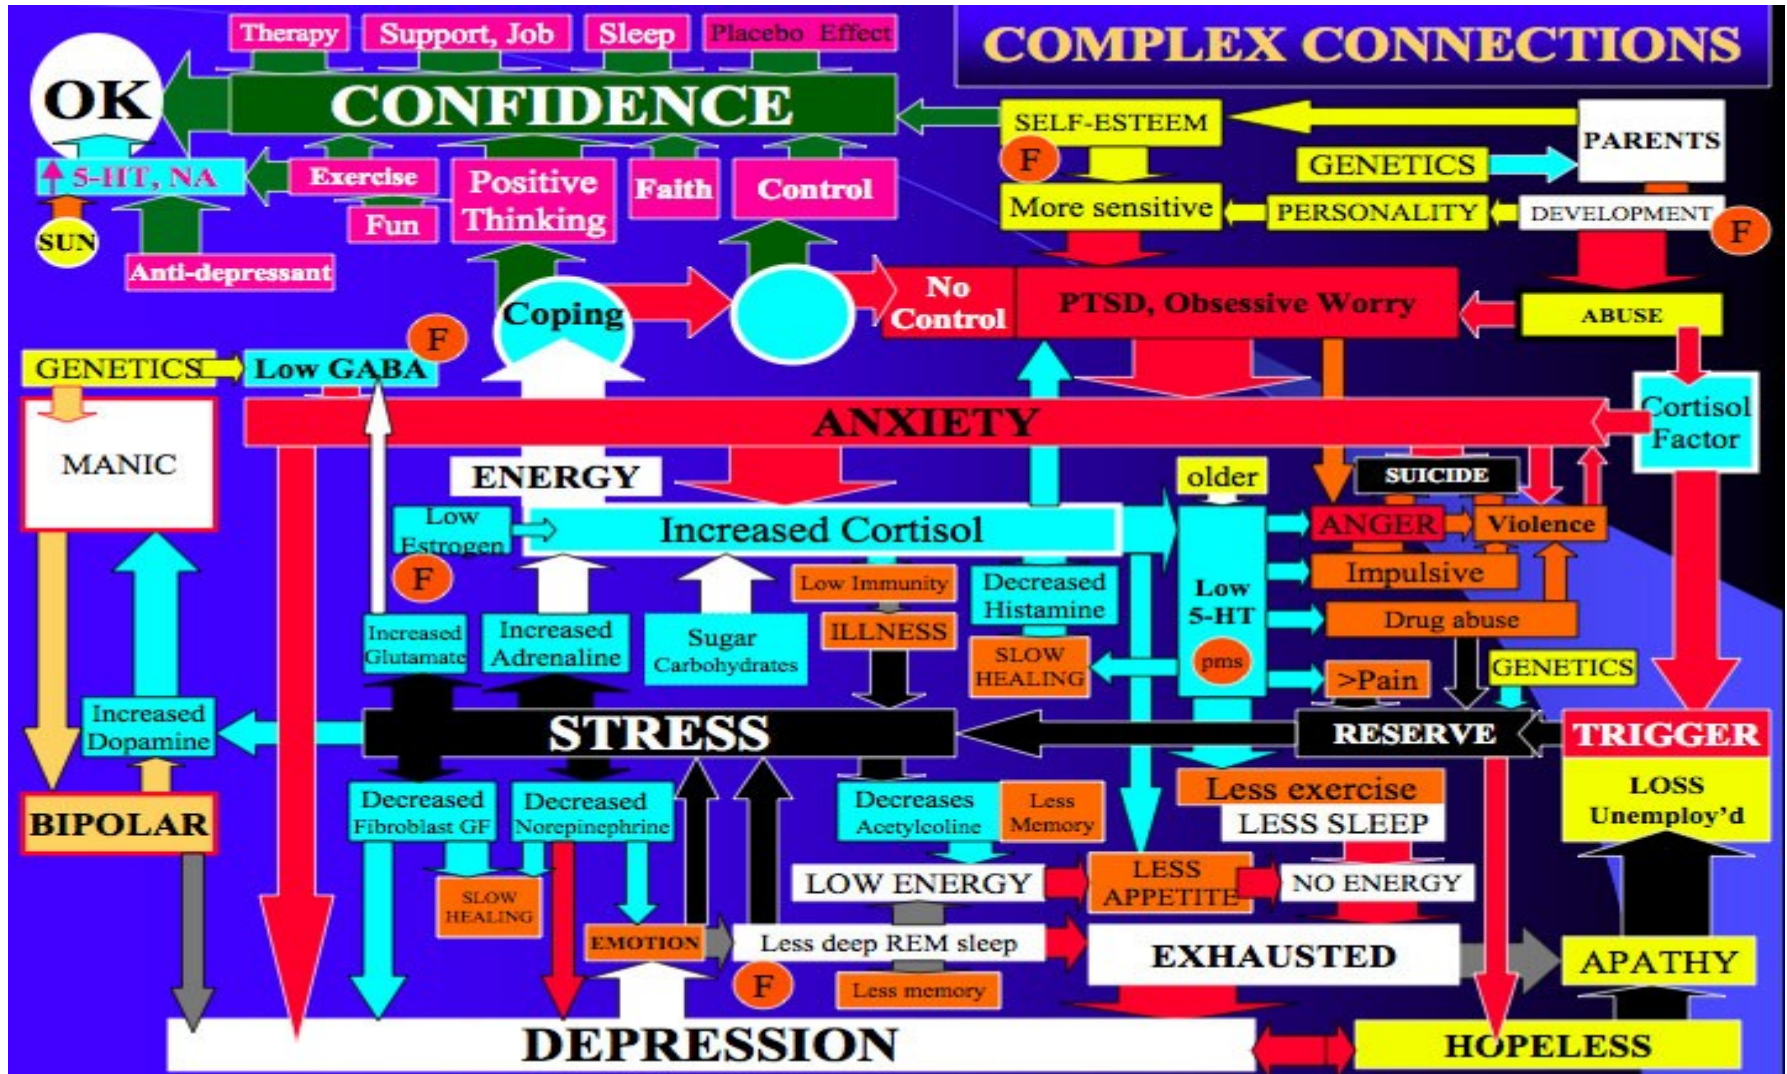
Therapy
Support, Job
Sleep
Placebo Effect

COMPLEX CONNECTIONS

OK
CONFIDENCE
SELF-ESTEEM
PARENTS
5-HT, NA
Exercise
Fun
Positive Thinking
Faith
Control
F
GENETICS
More sensitive
PERSONALITY
DEVELOPMENT
F
SUN
Anti-depressant
Coping
No Control
PTSD, Obsessive Worry
ABUSE
F
GENETICS
Low GABA
ANXIETY
Cortisol Factor
MANIC
ENERGY
older
SUICIDE
Low Estrogen
Increased Cortisol
ANGER
Violence
F
Low Immunity
Decreased Histamine
Low 5-HT
Impulsive
Increased Glutamate
Increased Adrenaline
Sugar Carbohydrates
ILLNESS
Drug abuse
SLOW HEALING
pms
GENETICS
>Pain
Increased Dopamine
STRESS
RESERVE
TRIGGER
LOSS Unemploy'd
BIPOLAR
Decreased Fibroblast GF
Decreased Norepinephrine
Decreases Acetylcoline
Less Memory
Less exercise
LESS SLEEP
SLOW HEALING
LOW ENERGY
LESS APPETITE
NO ENERGY
EMOTION
Less deep REM sleep
EXHAUSTED
APATHY
F
Less memory
DEPRESSION
HOPELESS